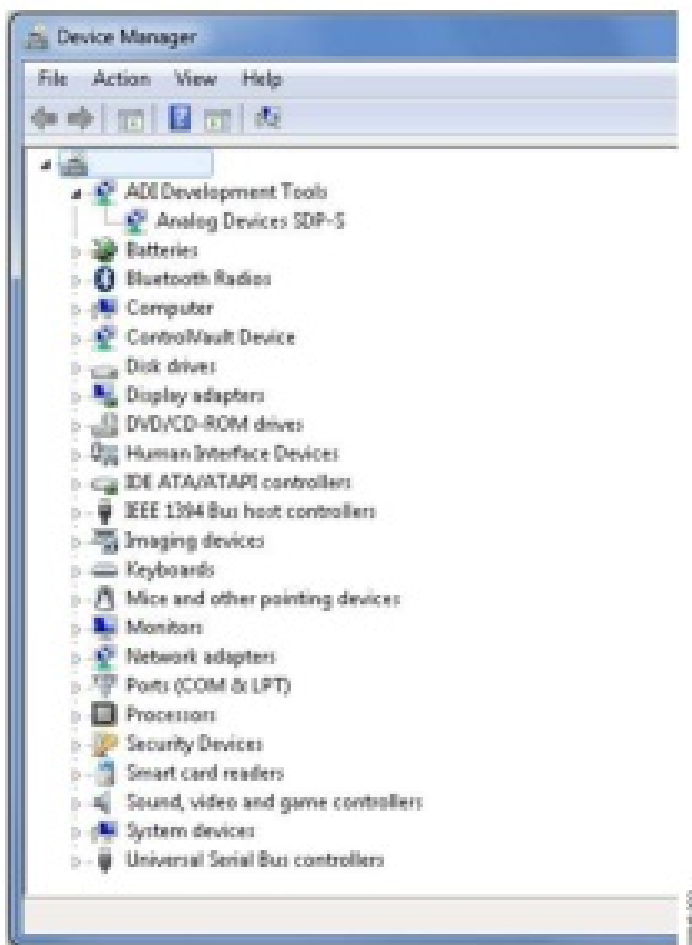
Device Manager

File Action View Help

ADI Development Tools
Analog Devices SDP-S
Batteries
Bluetooth Radios
Computer
ControlVault Device
Disk drives
Display adapters
DVD/CD-ROM drives
Human Interface Devices
IDE ATA/ATAPI controllers
IEEE 1394 Bus host controllers
Imaging devices
Keyboards
Mice and other pointing devices
Monitors
Network adapters
Ports (COM & LPT)
Processors
Security Devices
Smart card readers
Sound, video and game controllers
System devices
Universal Serial Bus controllers